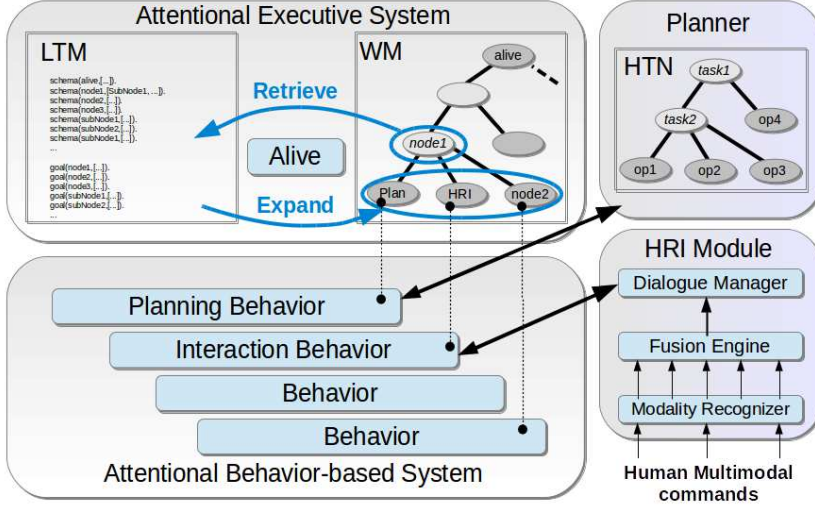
Attentional Executive System

LTM

schema(alive,[...]).
schema(node1,[SubNode1, ...]).
schema(node2,[...]).
schema(node3,[...]).
schema(subNode1,[...]).
schema(subNode2,[...]).
schema(subNode1,[...]).
...

goal(node1,[...]).
goal(node2,[...]).
goal(node3,[...]).
goal(subNode1,[...]).
goal(subNode2,[...]).
...

Retrieve

Alive

Expand

WM

alive

node1

Plan

HRI

node2

Planner

HTN

task1

task2

op4

op1

op2

op3

HRI Module

Dialogue Manager

Fusion Engine

Modality Recognizer

Human Multimodal commands

Planning Behavior

Interaction Behavior

Behavior

Behavior

Attentional Behavior-based System